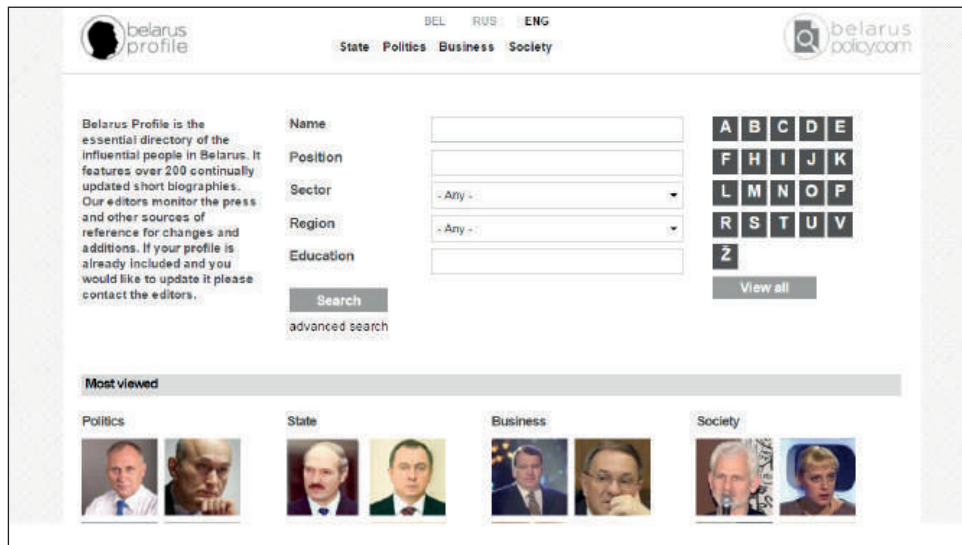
belarus profile

BEL RUS ENG

State Politics Business Society

belarus policy.com

Belarus Profile is the essential directory of the influential people in Belarus. It features over 200 continually updated short biographies. Our editors monitor the press and other sources of reference for changes and additions. If your profile is already included and you would like to update it please contact the editors.

Name

Position

Sector - Any -

Region - Any -

Education

Search

advanced search

A B C D E
F H I J K
L M N O P
R S T U V
Ž

View all

Most viewed

Politics

State

Business

Society